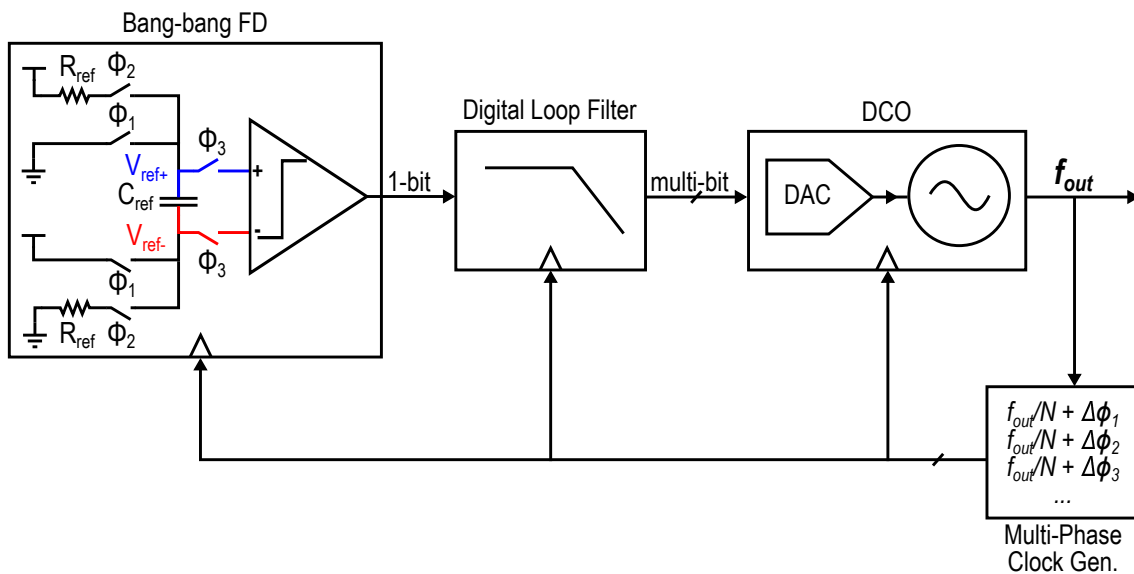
Bang-bang FD

$R_{ref}$ $\Phi_2$

$\Phi_1$

$\Phi_3$

$V_{ref+}$

$C_{ref}$

$V_{ref-}$

$\Phi_3$

$\Phi_1$

$R_{ref}$ $\Phi_2$

+

-

1-bit

Digital Loop Filter

multi-bit

DCO

DAC

$f_{out}$

$f_{out}/N + \Delta\phi_1$
$f_{out}/N + \Delta\phi_2$
$f_{out}/N + \Delta\phi_3$
...

Multi-Phase Clock Gen.